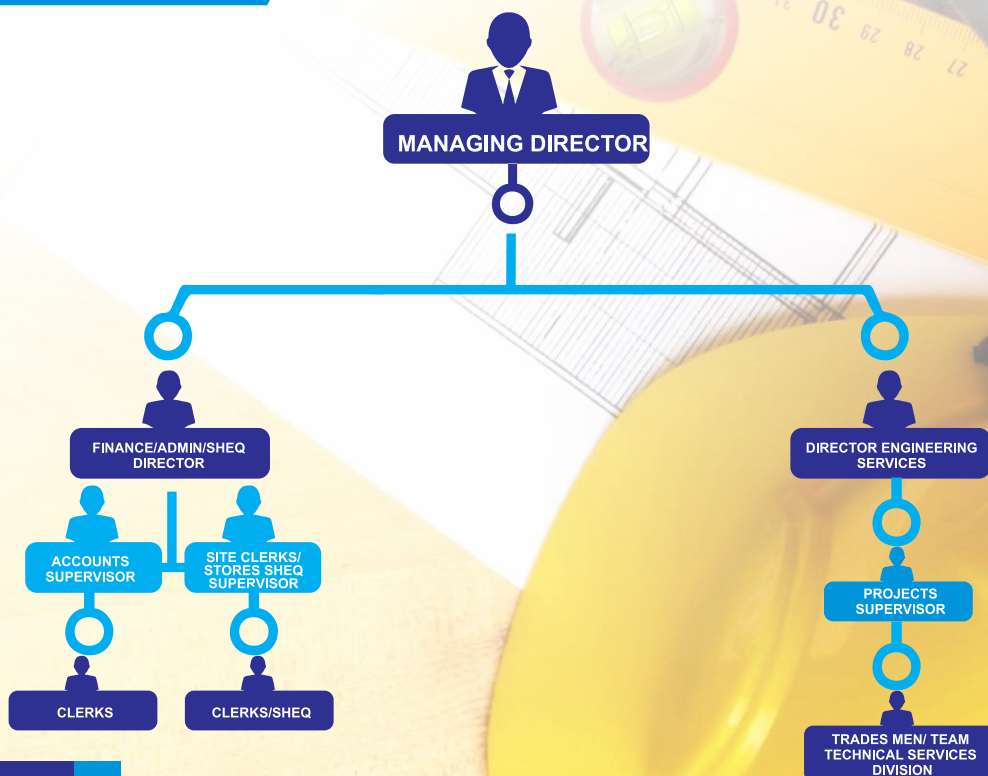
30 29 28 27

MANAGING DIRECTOR

FINANCE/ADMIN/SHEQ DIRECTOR

ACCOUNTS SUPERVISOR

CLERKS

SITE CLERKS/ STORES SHEQ SUPERVISOR

CLERKS/SHEQ

DIRECTOR ENGINEERING SERVICES

PROJECTS SUPERVISOR

TRADES MEN/ TEAM TECHNICAL SERVICES DIVISION